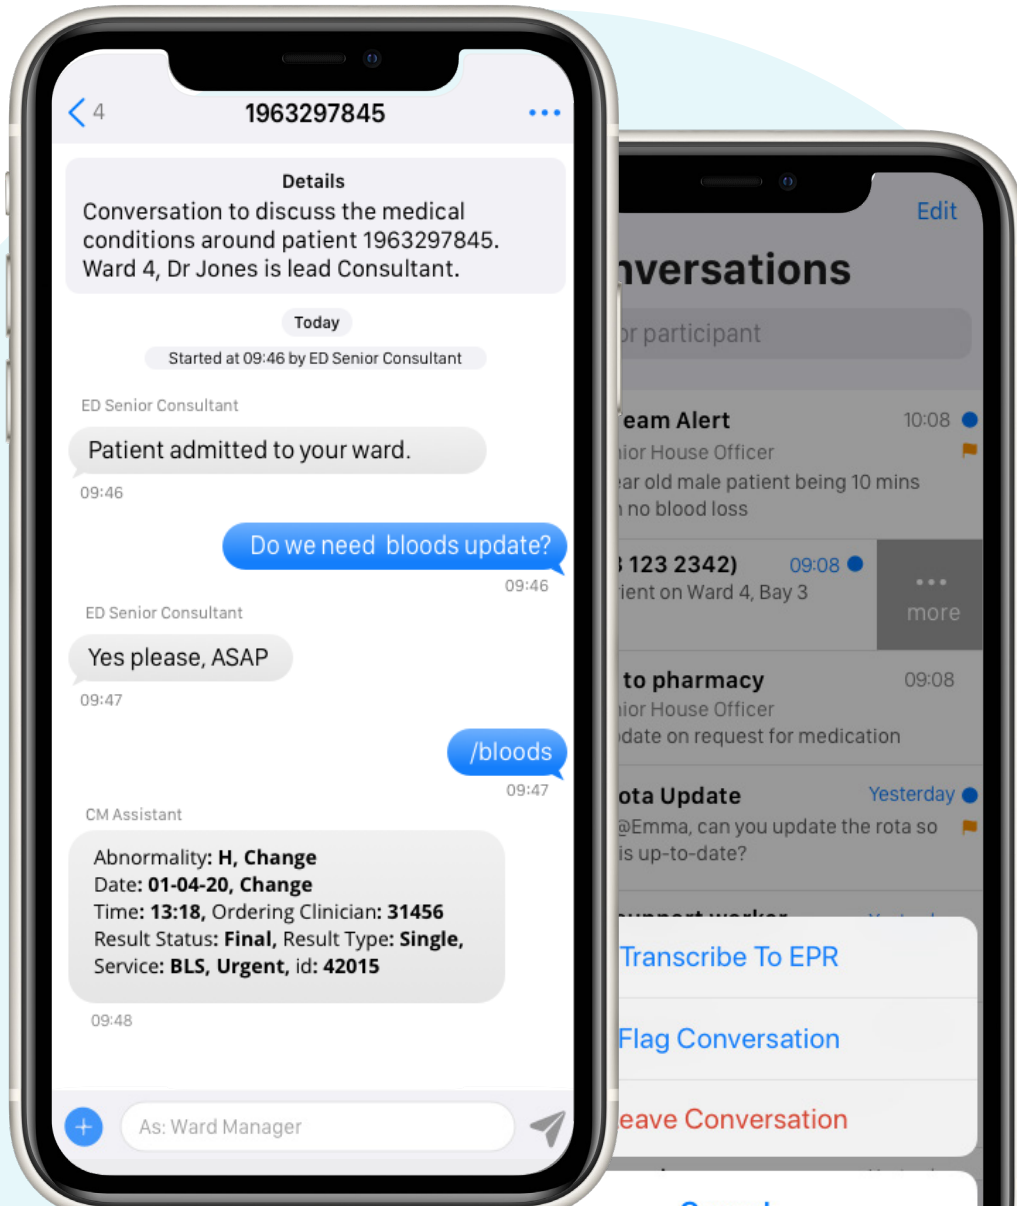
4

1963297845

Details

Conversation to discuss the medical conditions around patient 1963297845. Ward 4, Dr Jones is lead Consultant.

Today

Started at 09:46 by ED Senior Consultant

ED Senior Consultant

Patient admitted to your ward.

09:46

Do we need bloods update?

09:46

ED Senior Consultant

Yes please, ASAP

09:47

/bloods

09:47

CM Assistant

Abnormality: **H, Change**
Date: **01-04-20, Change**
Time: **13:18,** Ordering Clinician: **31456**
Result Status: **Final,** Result Type: **Single,**
Service: **BLS, Urgent,** id: **42015**

09:48

As: Ward Manager

Edit

nversations

or participant

eam Alert 10:08

nior House Officer

ear old male patient being 10 mins

n no blood loss

3 123 2342) 09:08

ient on Ward 4, Bay 3

more

to pharmacy 09:08

nior House Officer

pdate on request for medication

ota Update Yesterday

@Emma, can you update the rota so

is up-to-date?

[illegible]

Transcribe To EPR

Flag Conversation

eave Conversation

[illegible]